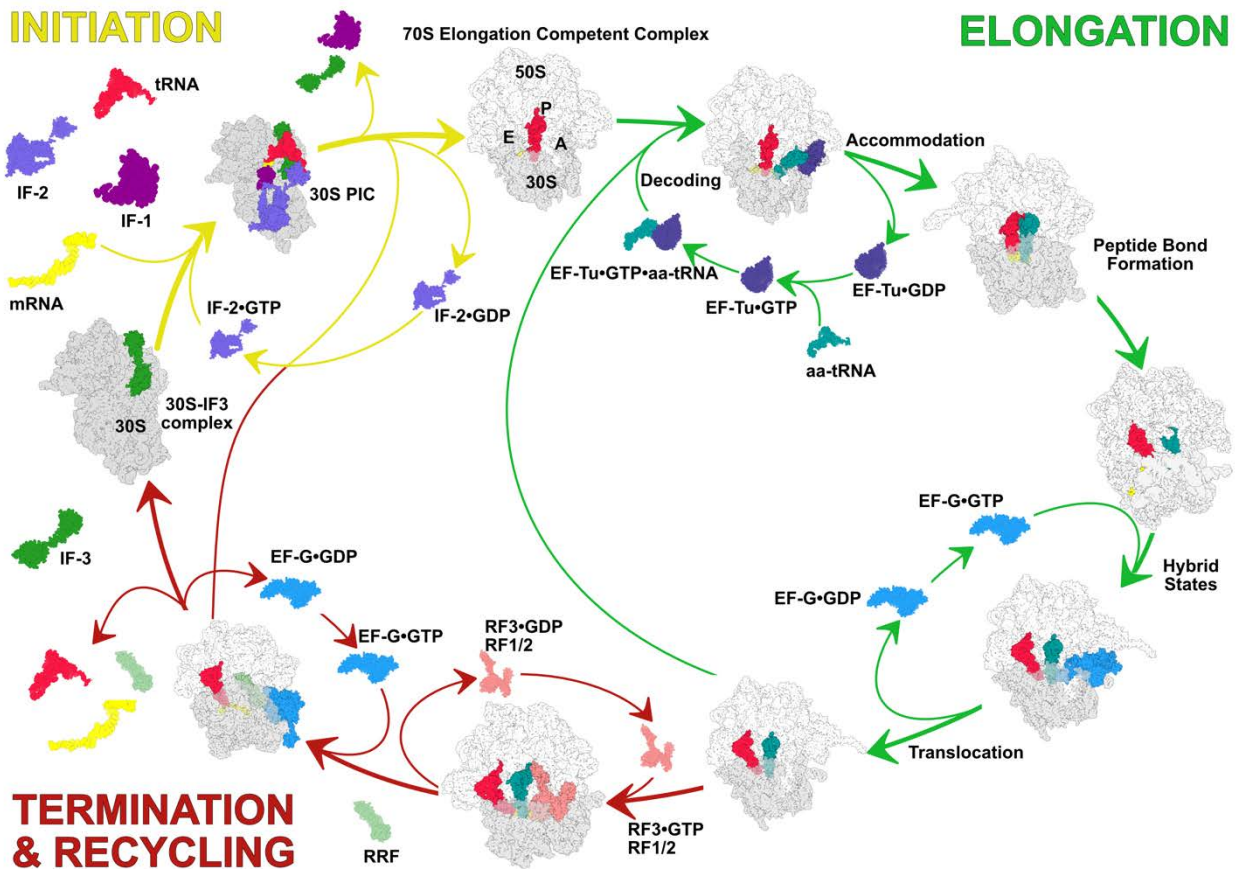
INITIATION

tRNA

IF-2

IF-1

30S PIC

mRNA

IF-2•GTP

IF-2•GDP

30S

30S-IF3 complex

IF-3

70S Elongation Competent Complex

50S

P

E

A

30S

ELONGATION

Decoding

Accommodation

EF-Tu•GTP•aa-tRNA

EF-Tu•GTP

EF-Tu•GDP

aa-tRNA

Peptide Bond Formation

EF-G•GTP

Hybrid States

EF-G•GDP

Translocation

EF-G•GDP

EF-G•GTP

RF3•GDP RF1/2

RF3•GTP RF1/2

RRF

TERMINATION & RECYCLING